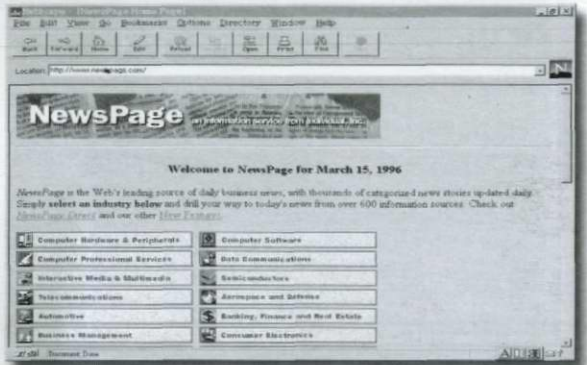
Netscape - [NewsPage Home Page]

File Edit View Go Bookmarks Options Directory Window Help

Back Forward Home Edit Reload Open Print Find

Location: http://www.newspage.com/

NewsPage an information service from Individual, Inc.

Welcome to NewsPage for March 15, 1996

NewsPage is the Web's leading source of daily business news, with thousands of categorized news stories updated daily. Simply select an industry below and drill your way to today's news from over 600 information sources. Check out NewsPage Direct and our other New Features.

Computer Hardware & Peripherals
Computer Software
Computer Professional Services
Data Communications
Interactive Media & Multimedia
Semiconductors
Telecommunications
Aerospace and Defense
Automotive
Banking, Finance and Real Estate
Business Management
Consumer Electronics

Document: Done